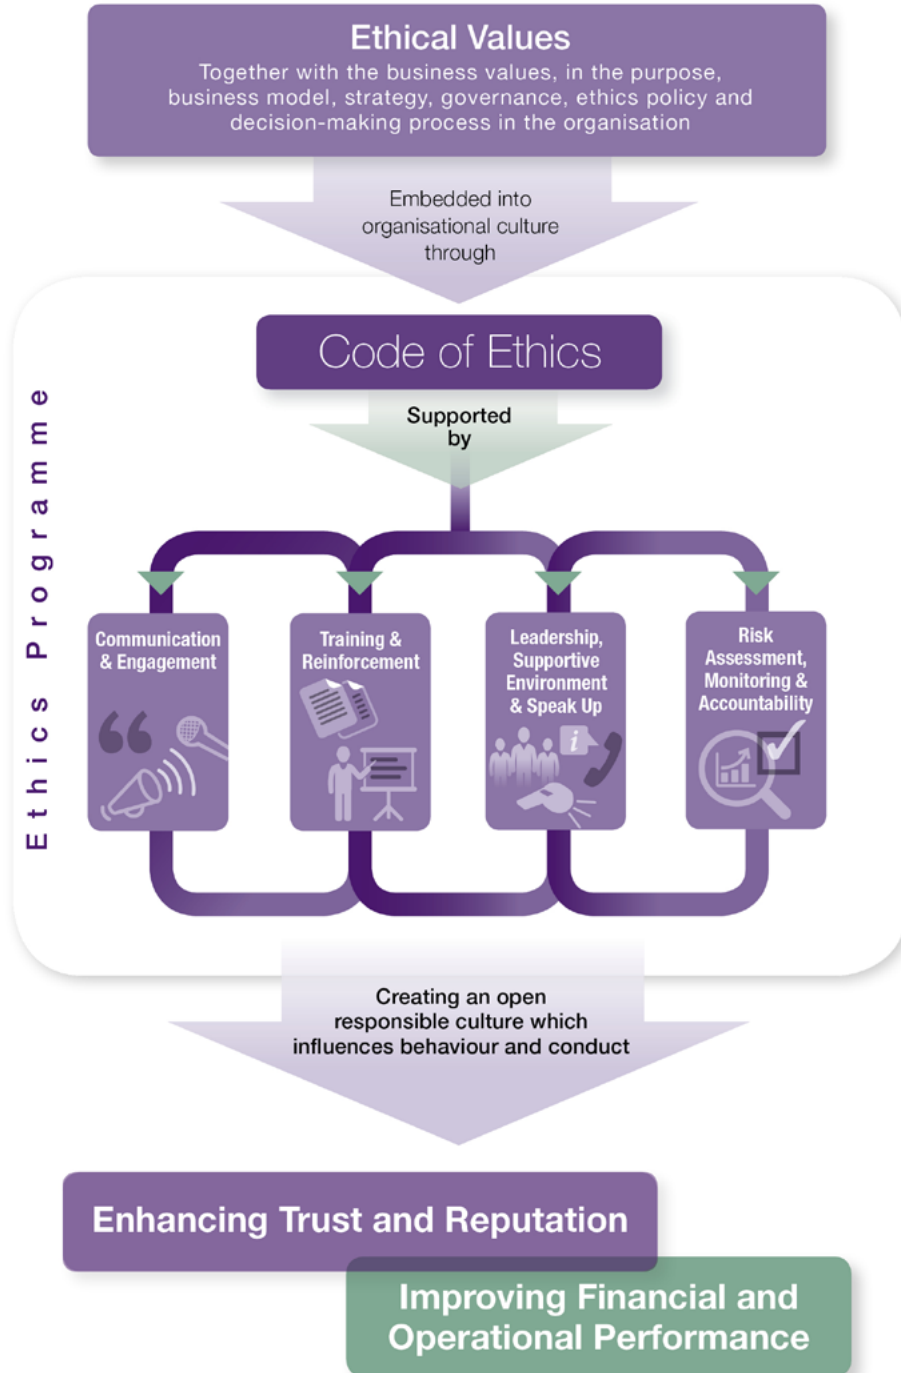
Ethical Values
Together with the business values, in the purpose, business model, strategy, governance, ethics policy and decision-making process in the organisation

Embedded into organisational culture through

Ethics Programme

Code of Ethics

Supported by

Communication & Engagement

Training & Reinforcement

Leadership, Supportive Environment & Speak Up

Risk Assessment, Monitoring & Accountability

Creating an open responsible culture which influences behaviour and conduct

Enhancing Trust and Reputation

Improving Financial and Operational Performance